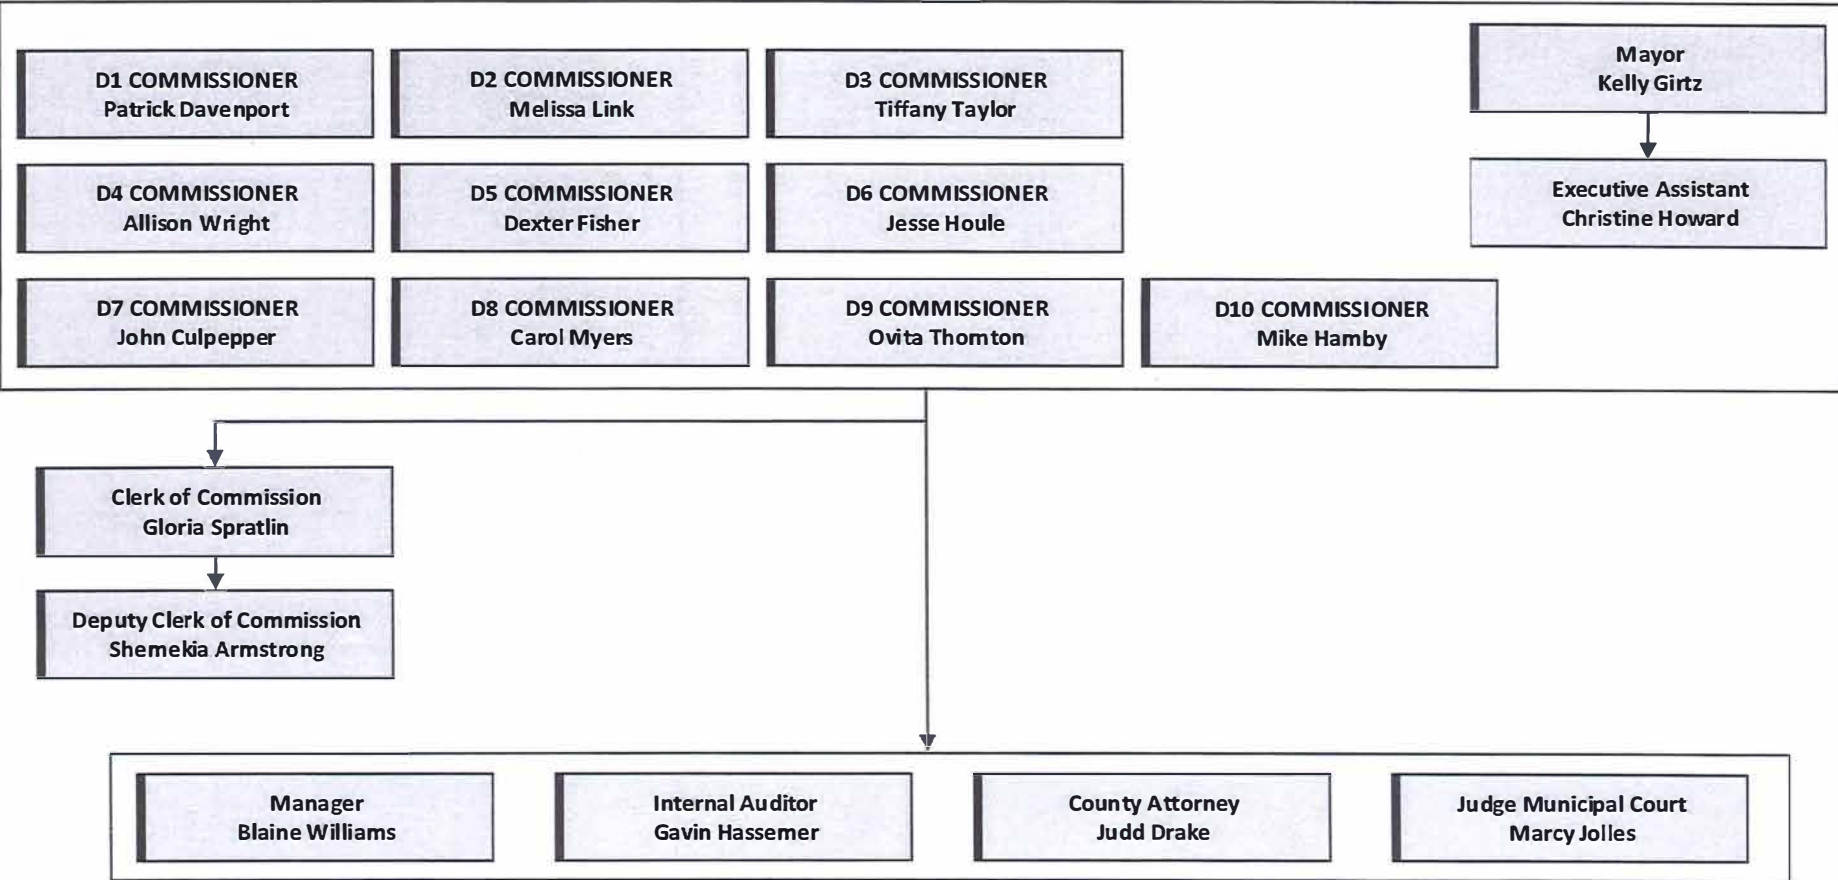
D1 COMMISSIONER
Patrick Davenport

D2 COMMISSIONER
Melissa Link

D3 COMMISSIONER
Tiffany Taylor

Mayor
Kelly Girtz

D4 COMMISSIONER
Allison Wright

D5 COMMISSIONER
Dexter Fisher

D6 COMMISSIONER
Jesse Houle

Executive Assistant
Christine Howard

D7 COMMISSIONER
John Culpepper

D8 COMMISSIONER
Carol Myers

D9 COMMISSIONER
Ovita Thornton

D10 COMMISSIONER
Mike Hamby

Clerk of Commission
Gloria Spratlin

Deputy Clerk of Commission
Shemekia Armstrong

Manager
Blaine Williams

Internal Auditor
Gavin Hassemer

County Attorney
Judd Drake

Judge Municipal Court
Marcy Jolles